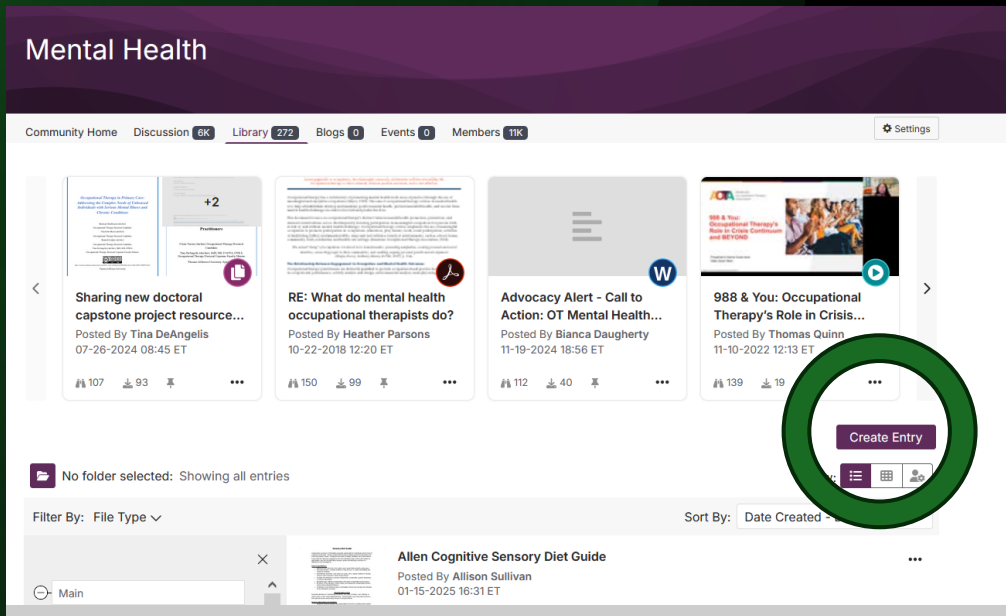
Mental Health

Community Home Discussion 6K Library 272 Blogs 0 Events 0 Members 11K

Settings

+2

Sharing new doctoral capstone project resource...
Posted By Tina DeAngelis
07-26-2024 08:45 ET
107 93

RE: What do mental health occupational therapists do?
Posted By Heather Parsons
10-22-2018 12:20 ET
150 99

W

Advocacy Alert - Call to Action: OT Mental Health...
Posted By Bianca Daugherty
11-19-2024 18:56 ET
112 40

988 & You: Occupational Therapy's Role in Crisis Continuum and BEYOND

988 & You: Occupational Therapy's Role in Crisis...
Posted By Thomas Quinn
11-10-2022 12:13 ET
139 19

Create Entry

No folder selected: Showing all entries

Filter By: File Type

Sort By: Date Created

Main

Allen Cognitive Sensory Diet Guide
Posted By Allison Sullivan
01-15-2025 16:31 ET